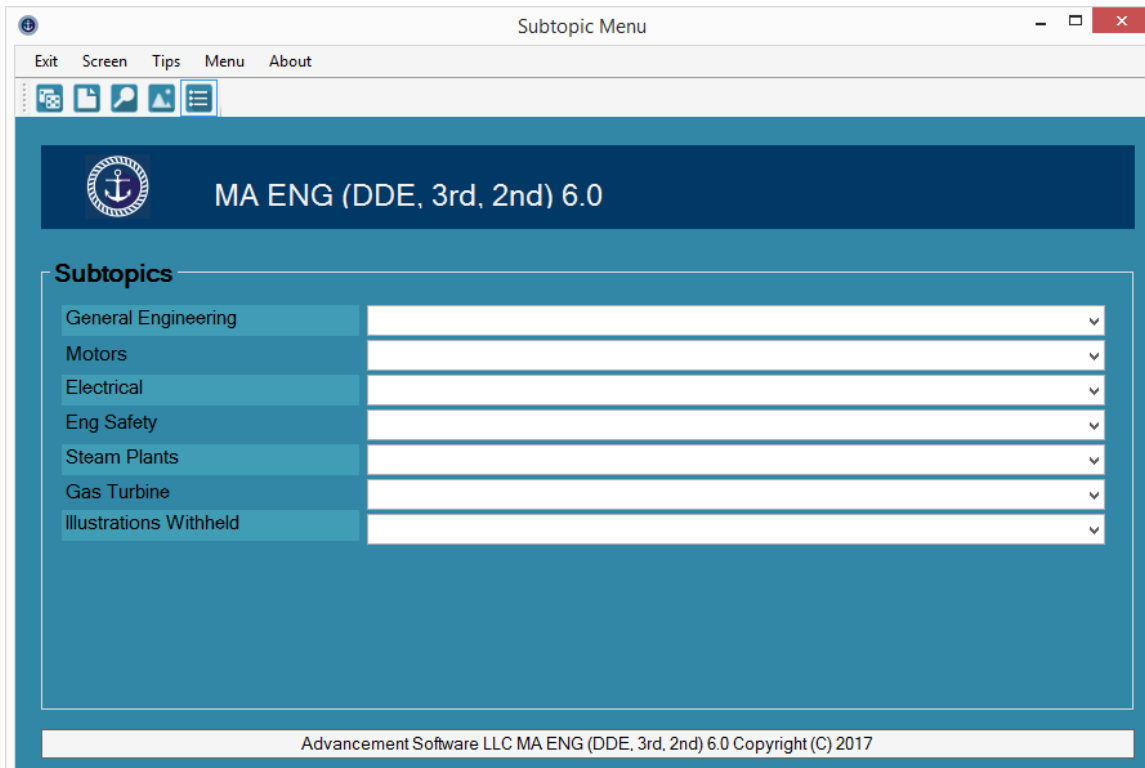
Subtopic Menu

Exit Screen Tips Menu About

MA ENG (DDE, 3rd, 2nd) 6.0

Subtopics

General Engineering
Motors
Electrical
Eng Safety
Steam Plants
Gas Turbine
Illustrations Withheld

Advancement Software LLC MA ENG (DDE, 3rd, 2nd) 6.0 Copyright (C) 2017